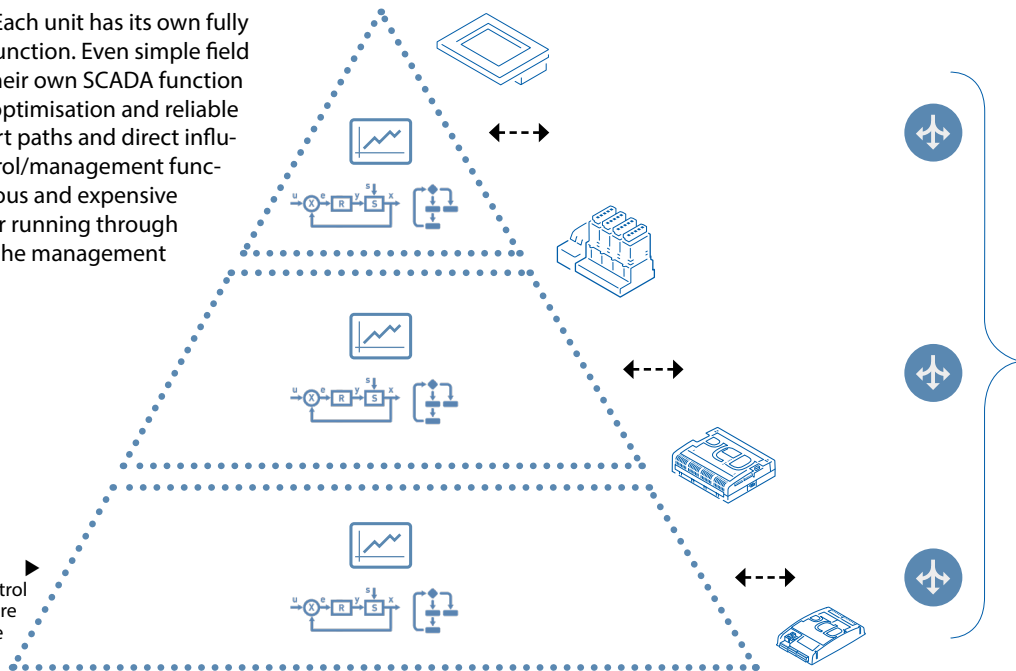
Each unit has its own fully function. Even simple field their own SCADA function optimisation and reliable rt paths and direct influrol/management funcous and expensive r running through the management

u X e R y s S x

u X e R y s S x

u X e R y s S x

trol re e